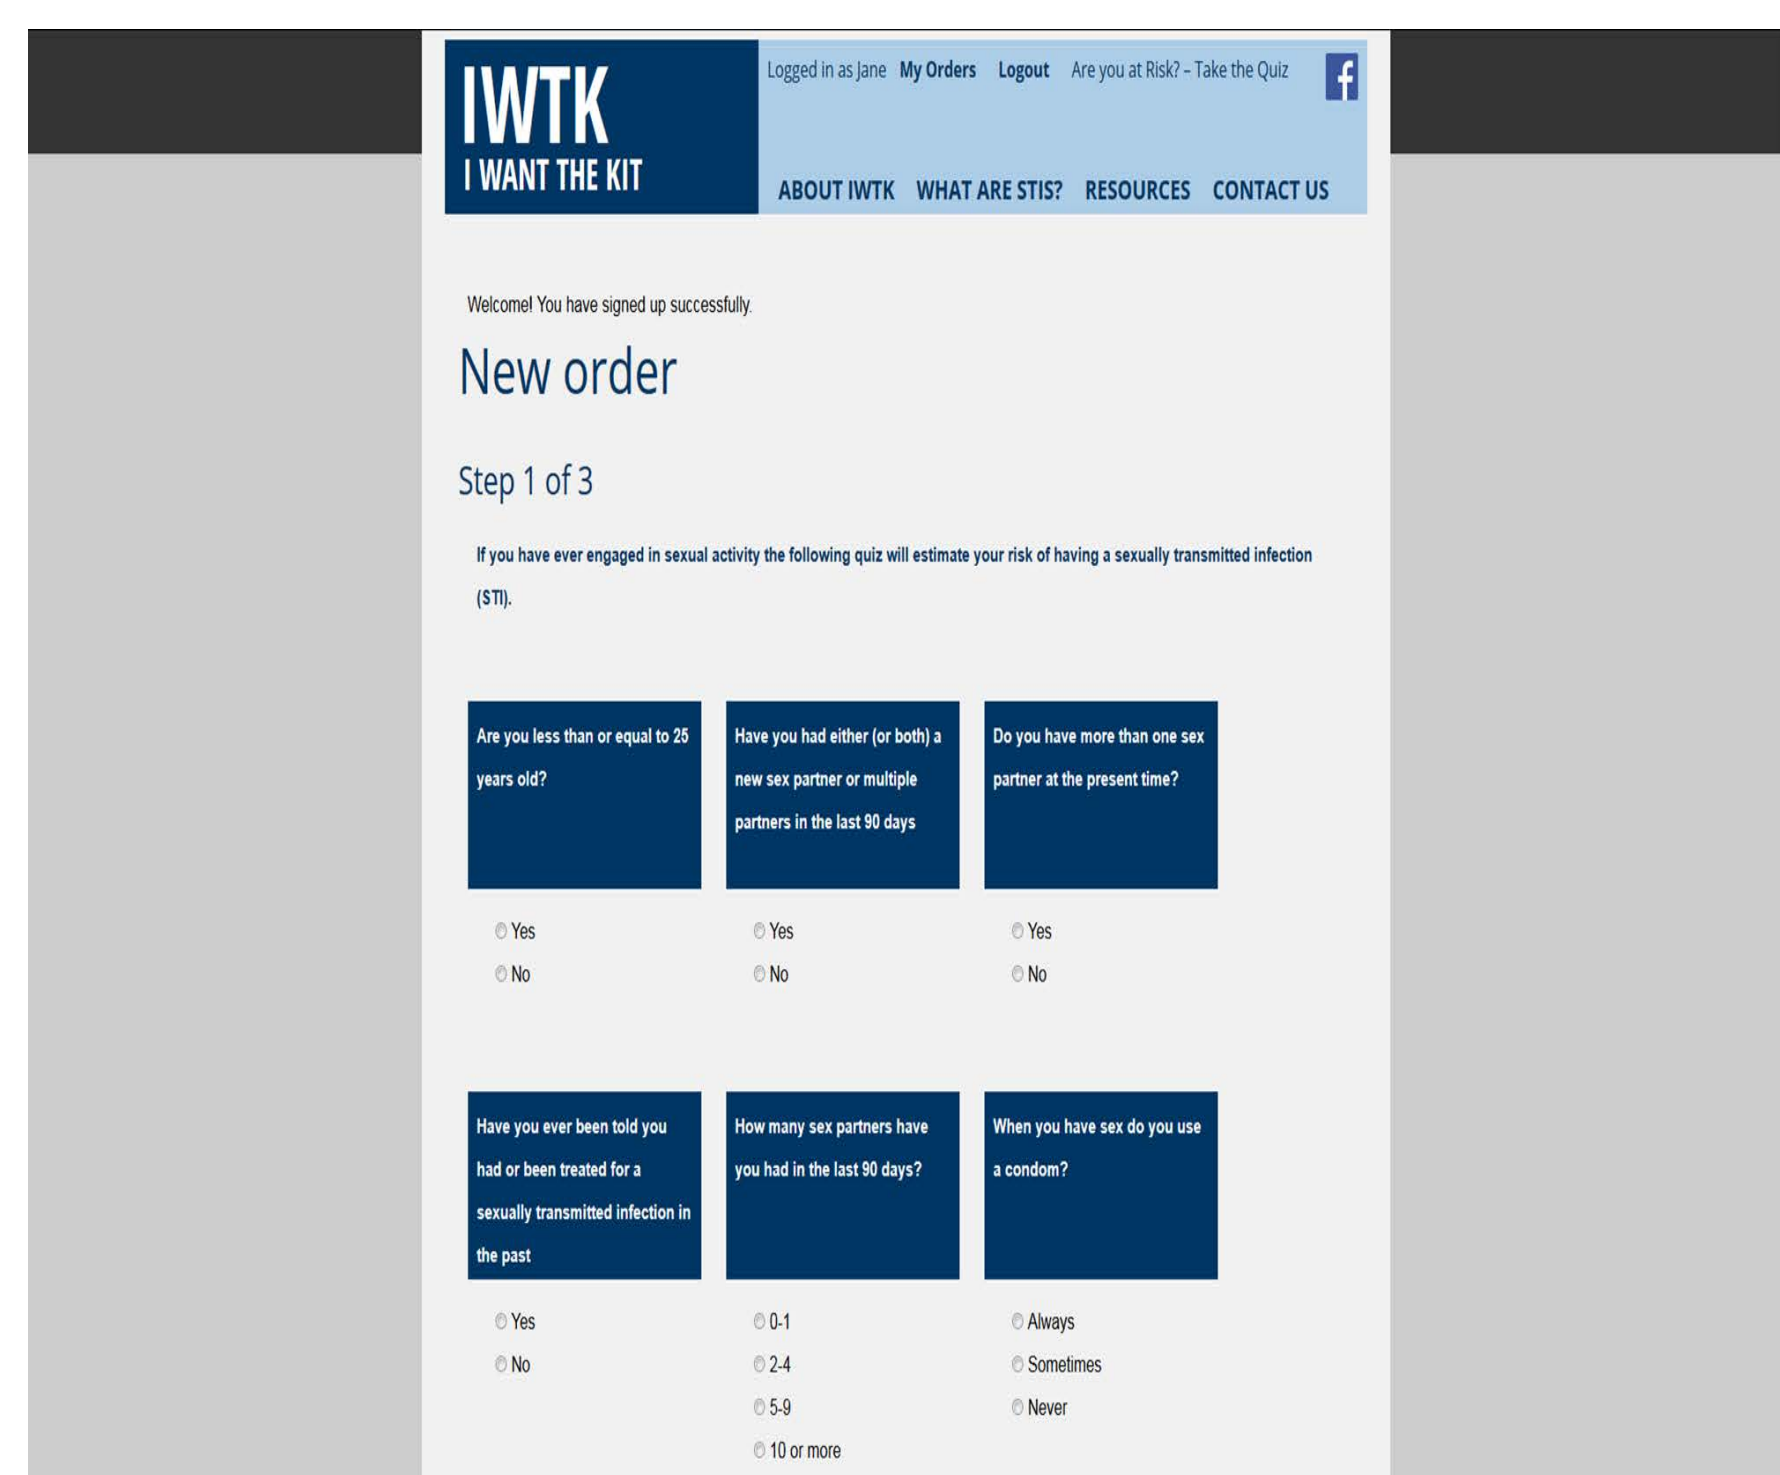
IWTK
I WANT THE KIT

Logged in as Jane My Orders Logout Are you at Risk? – Take the Quiz

ABOUT IWTK WHAT ARE STIS? RESOURCES CONTACT US

Welcome! You have signed up successfully.

New order

Step 1 of 3

If you have ever engaged in sexual activity the following quiz will estimate your risk of having a sexually transmitted infection (STI).

Are you less than or equal to 25 years old?

Yes
No

Have you had either (or both) a new sex partner or multiple partners in the last 90 days

Yes
No

Do you have more than one sex partner at the present time?

Yes
No

Have you ever been told you had or been treated for a sexually transmitted infection in the past

Yes
No

How many sex partners have you had in the last 90 days?

0-1
2-4
5-9
10 or more

When you have sex do you use a condom?

Always
Sometimes
Never